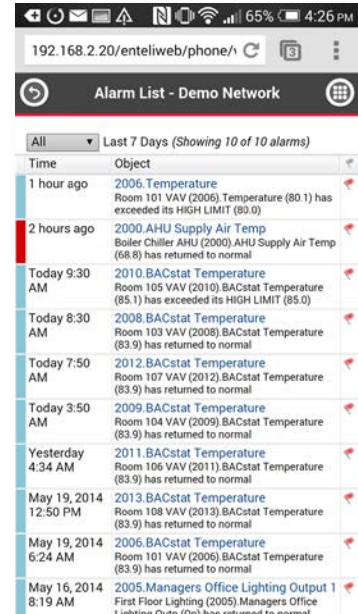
65% 4:26 PM

192.168.2.20/enteliweb/phone/

3

Alarm List - Demo Network

All ▾ Last 7 Days (Showing 10 of 10 alarms)

| Time | Object |
|---|---|
| 1 hour ago | 2006.Temperature Room 101 VAV (2006).Temperature (80.1) has exceeded its HIGH LIMIT (80.0) |
| 2 hours ago | 2000.AHU Supply Air Temp Boiler Chiller AHU (2000).AHU Supply Air Temp (68.8) has returned to normal |
| Today 9:30 AM | 2010.BACstat Temperature Room 105 VAV (2010).BACstat Temperature (85.1) has exceeded its HIGH LIMIT (85.0) |
| Today 8:30 AM | 2008.BACstat Temperature Room 103 VAV (2008).BACstat Temperature (83.9) has returned to normal |
| Today 7:50 AM | 2012.BACstat Temperature Room 107 VAV (2012).BACstat Temperature (83.9) has returned to normal |
| Today 3:50 AM | 2009.BACstat Temperature Room 104 VAV (2009).BACstat Temperature (83.9) has returned to normal |
| Yesterday 4:34 AM | 2011.BACstat Temperature Room 106 VAV (2011).BACstat Temperature (83.9) has returned to normal |
| May 19, 2014 12:50 PM | 2013.BACstat Temperature Room 108 VAV (2013).BACstat Temperature (83.9) has returned to normal |
| May 19, 2014 6:24 AM | 2006.BACstat Temperature Room 101 VAV (2006).BACstat Temperature (83.9) has returned to normal |
| May 16, 2014 8:19 AM | 2005.Managers Office Lighting Output 1 First Floor Lighting (2005).Managers Office Lighting Outp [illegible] has returned to normal |